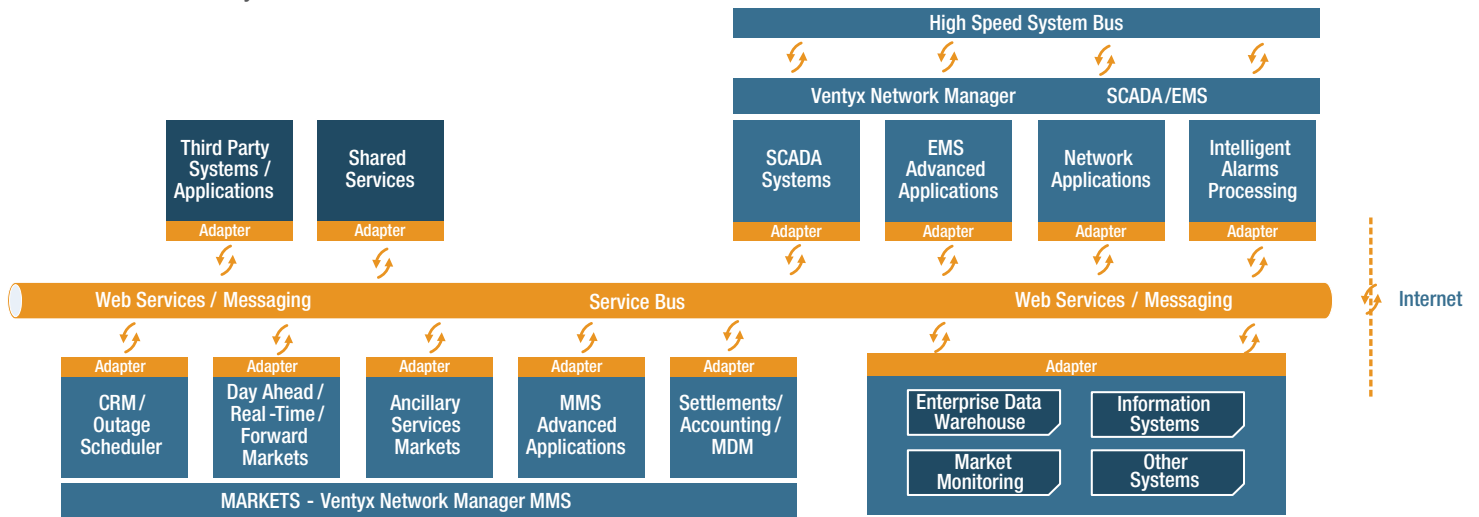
High Speed System Bus

Ventyx Network Manager SCADA/EMS

Third Party Systems / Applications
Adapter

Shared Services
Adapter

SCADA Systems
Adapter

EMS Advanced Applications
Adapter

Network Applications
Adapter

Intelligent Alarms Processing
Adapter

Web Services / Messaging Service Bus Web Services / Messaging

Internet

Adapter
CRM / Outage Scheduler

Adapter
Day Ahead / Real -Time / Forward Markets

Adapter
Ancillary Services Markets

Adapter
MMS Advanced Applications

Adapter
Settlements/ Accounting / MDM

MARKETS - Ventyx Network Manager MMS

Adapter
Enterprise Data Warehouse
Information Systems
Market Monitoring
Other Systems